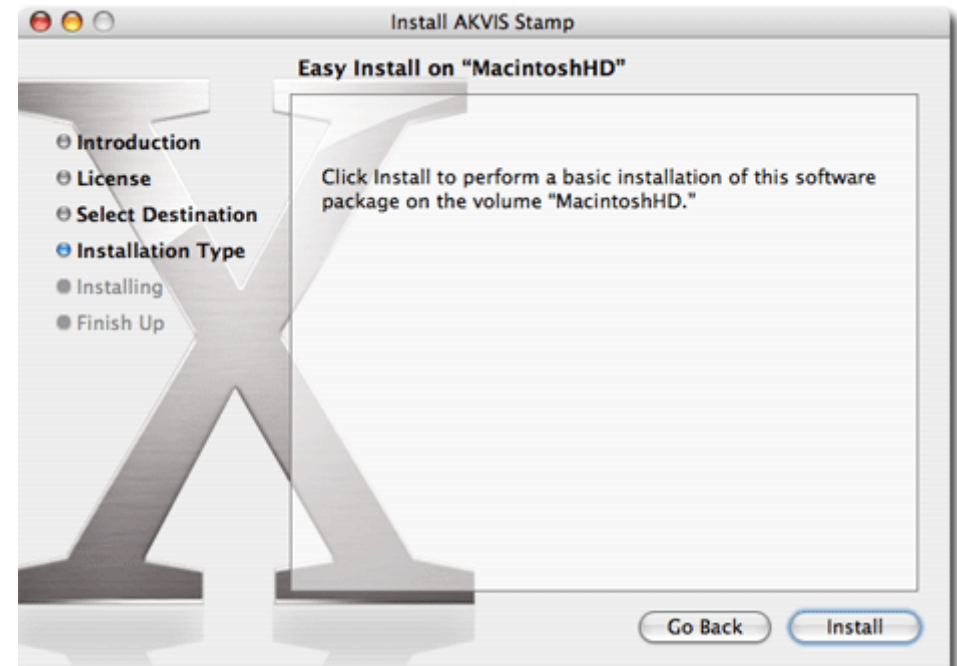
Install AKVIS Stamp

Easy Install on "MacintoshHD"

Introduction
License
Select Destination
Installation Type
Installing
Finish Up

Click Install to perform a basic installation of this software package on the volume "MacintoshHD."

Go Back
Install